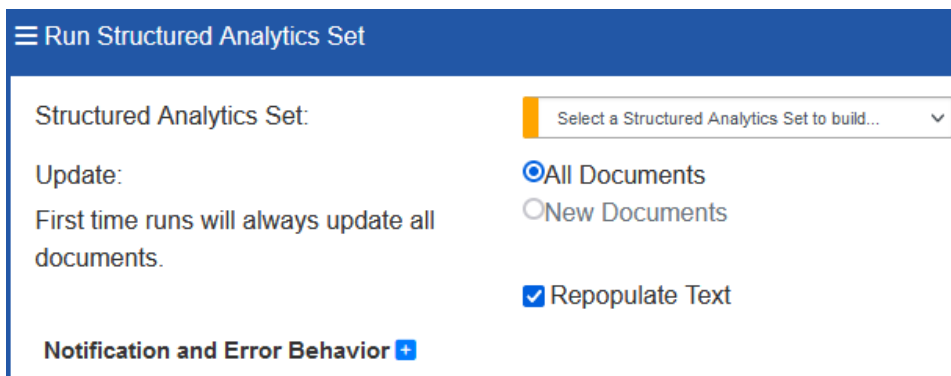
Run Structured Analytics Set

Structured Analytics Set:

Select a Structured Analytics Set to build...

Update:

First time runs will always update all documents.

All Documents

New Documents

Repopulate Text

Notification and Error Behavior